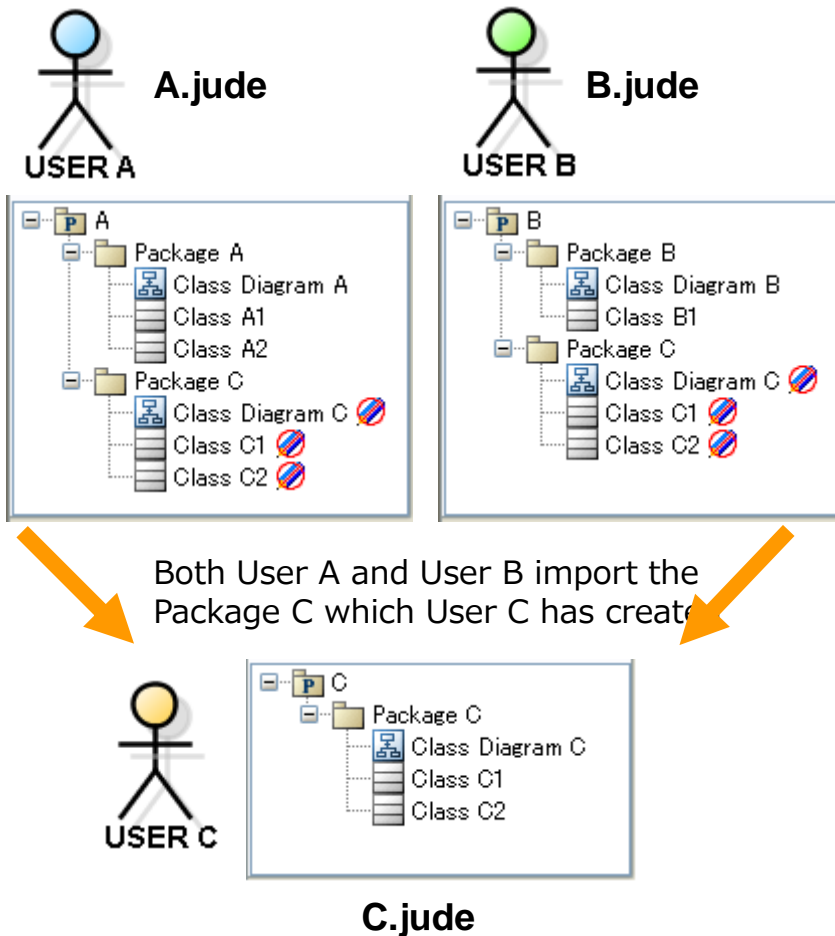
USER A
A.jude

USER B
B.jude

A
Package A
Class Diagram A
Class A1
Class A2
Package C
Class Diagram C
Class C1
Class C2

B
Package B
Class Diagram B
Class B1
Package C
Class Diagram C
Class C1
Class C2

Both User A and User B import the Package C which User C has create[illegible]

USER C

C
Package C
Class Diagram C
Class C1
Class C2

C.jude